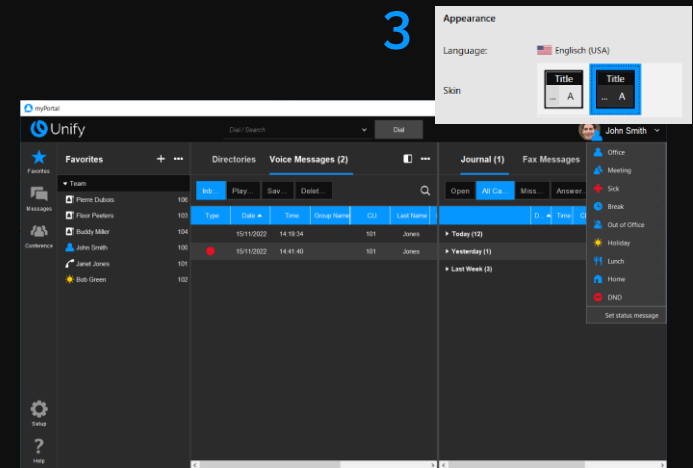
3

Appearance

Language: Englisch (USA)

Skin

Title
... A

Title
... A

myPortal

Unify

Dial / Search

Dial

John Smith

Favorites

Messages

Conference

Setup

Help

Favorites

Team

Pierre Dubois 106
Fleur Peeters 103
Buddy Miller 104
John Smith 100
Janet Jones 101
Bob Green 102

Directories

Voice Messages (2)

Inb... Play... Sav... Delet...

| Type | Date | Time | Group Name | CLI | Last Name |
|---|---|---|---|---|---|
| | 15/11/2022 | 14:19:34 | | 101 | Jones |
| | 15/11/2022 | 14:41:40 | | 101 | Jones |

Journal (1)

Fax Messages

Open All Ca... Miss... Answer...

D... Time C...

Today (12)
Yesterday (1)
Last Week (3)

Office
Meeting
Sick
Break
Out of Office
Holiday
Lunch
Home
DND
Set status message